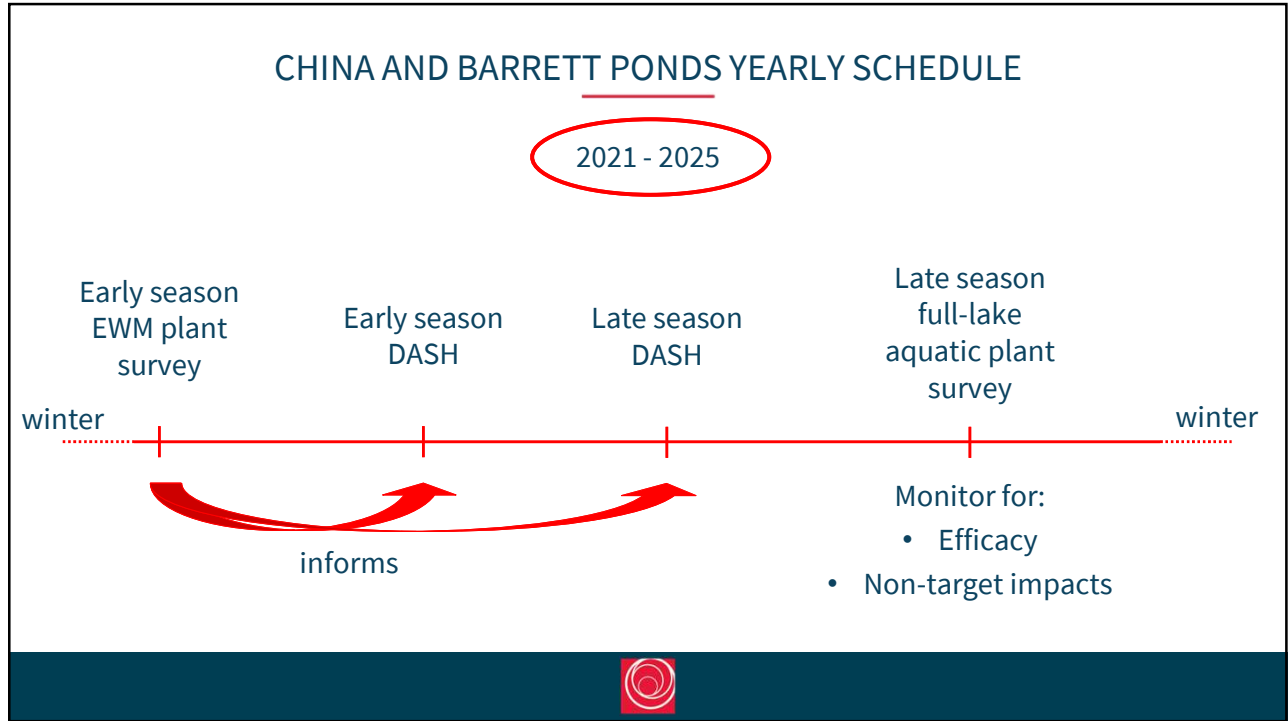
CHINA AND BARRETT PONDS YEARLY SCHEDULE

2021 - 2025

Early season EWM plant survey

Early season DASH

Late season DASH

Late season full-lake aquatic plant survey

winter

winter

informs

Monitor for:
• Efficacy
• Non-target impacts